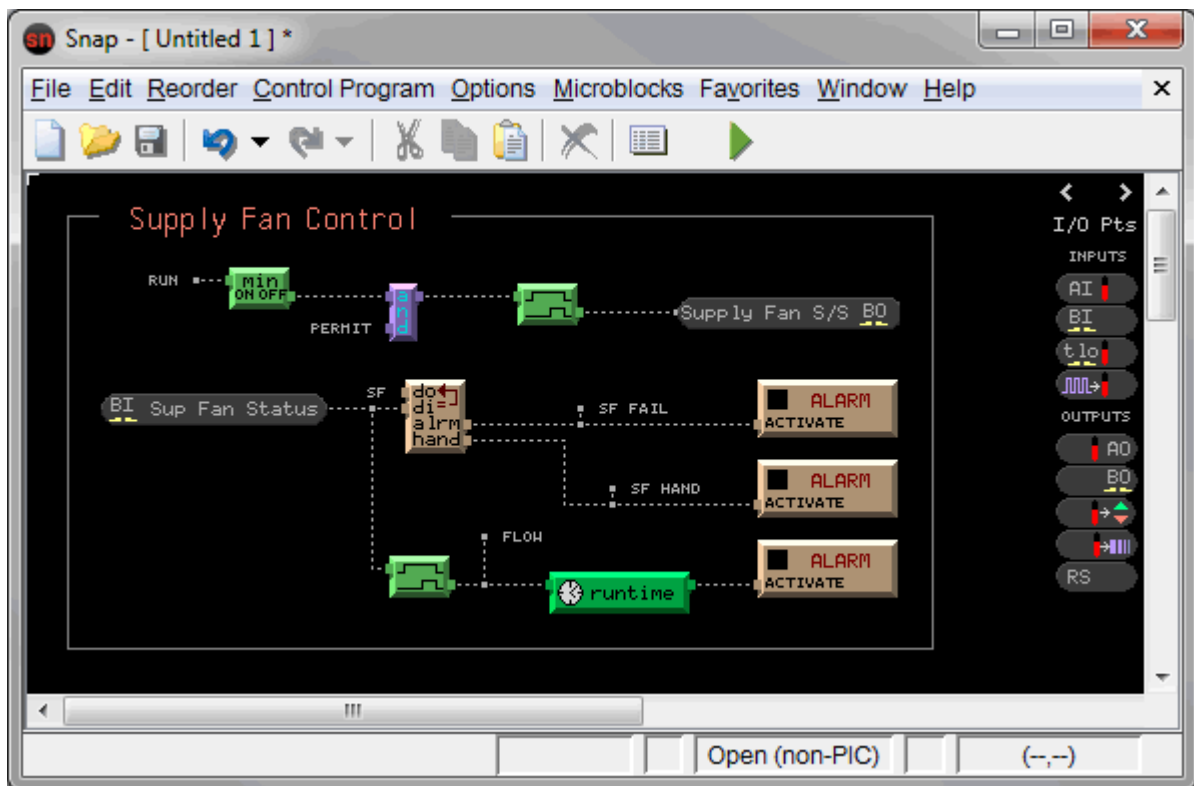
sn Snap - [ Untitled 1 ] *

File Edit Reorder Control Program Options Microblocks Favorites Window Help ×

Supply Fan Control

RUN
min
ON OFF
and
PERMIT
Supply Fan S/S BO

BI Sup Fan Status
SF
do
di
alrm
hand
SF FAIL
ALARM
ACTIVATE
SF HAND
ALARM
ACTIVATE
FLOW
runtime
ALARM
ACTIVATE

I/O Pts
INPUTS
AI
BI
tlo
OUTPUTS
AO
BO
RS

Open (non-PIC)
(--,--)